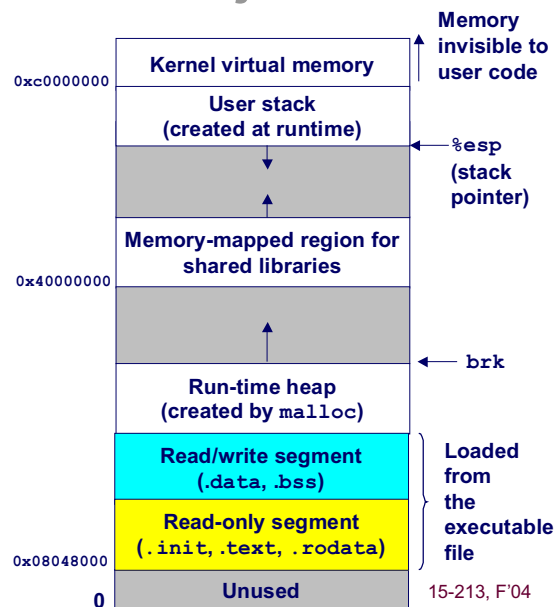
Memory invisible to user code

0xc0000000

Kernel virtual memory

User stack (created at runtime)

%esp (stack pointer)

Memory-mapped region for shared libraries

0x40000000

brk

Run-time heap (created by malloc)

Read/write segment (.data, .bss)

Loaded from the executable file

Read-only segment (.init, .text, .rodata)

0x08048000

Unused

0

15-213, F'04